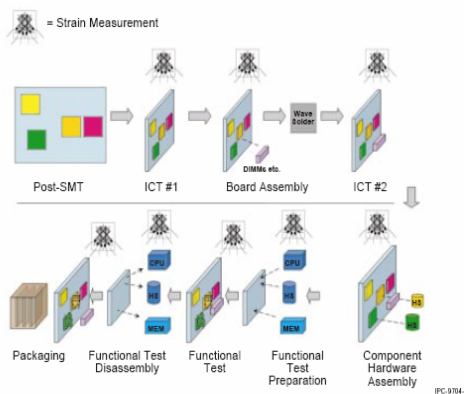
= Strain Measurement

Post-SMT

ICT #1

DIMMs etc.

Board Assembly

Wave Solder

ICT #2

CPU

HS

MEM

CPU

HS

MEM

HS

HS

Packaging

Functional Test Disassembly

Functional Test

Functional Test Preparation

Component Hardware Assembly

IPC-9704-